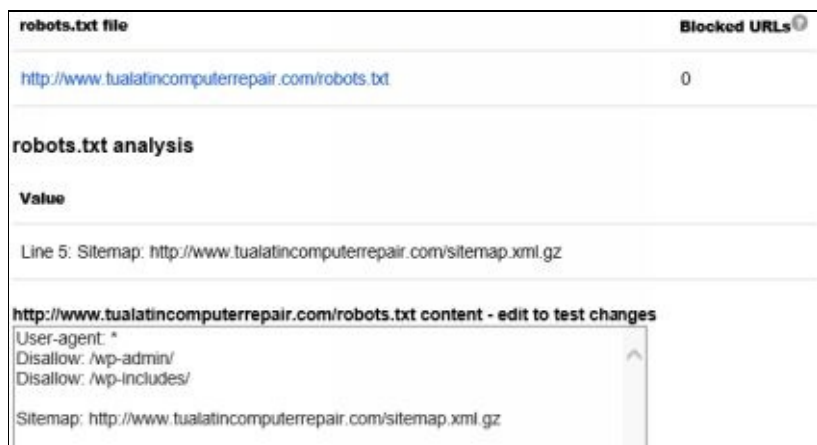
| robots.txt file | Blocked URLs |
|---|---|
| http://www.tualatincomputerrepair.com/robots.txt | 0 |

robots.txt analysis

Value

Line 5: Sitemap: http://www.tualatincomputerrepair.com/sitemap.xml.gz

http://www.tualatincomputerrepair.com/robots.txt content - edit to test changes

User-agent: *
Disallow: /wp-admin/
Disallow: /wp-includes/

Sitemap: http://www.tualatincomputerrepair.com/sitemap.xml.gz